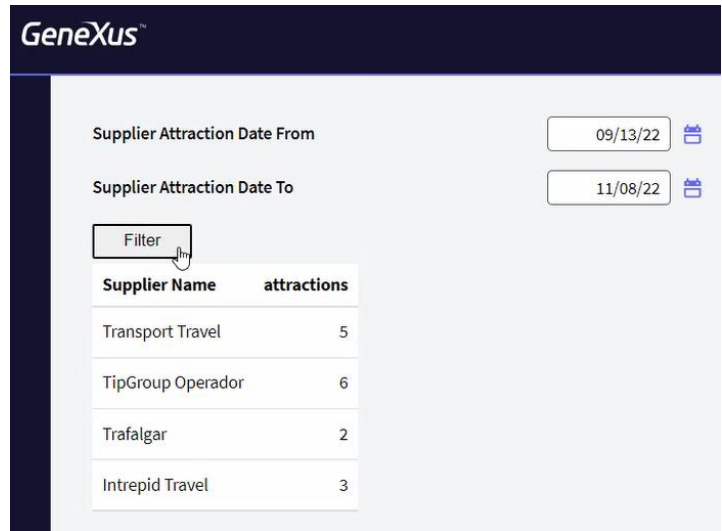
GeneXus™

Supplier Attraction Date From 09/13/22

Supplier Attraction Date To 11/08/22

Filter

| Supplier Name | attractions |
|---|---|
| Transport Travel | 5 |
| TipGroup Operador | 6 |
| Trafalgar | 2 |
| Intrepid Travel | 3 |